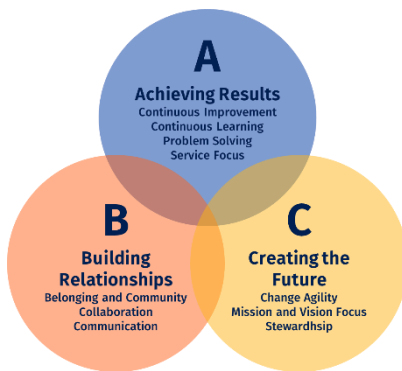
A
Achieving Results
Continuous Improvement
Continuous Learning
Problem Solving
Service Focus

B
Building Relationships
Belonging and Community
Collaboration
Communication

C
Creating the Future
Change Agility
Mission and Vision Focus
Stewardhsip